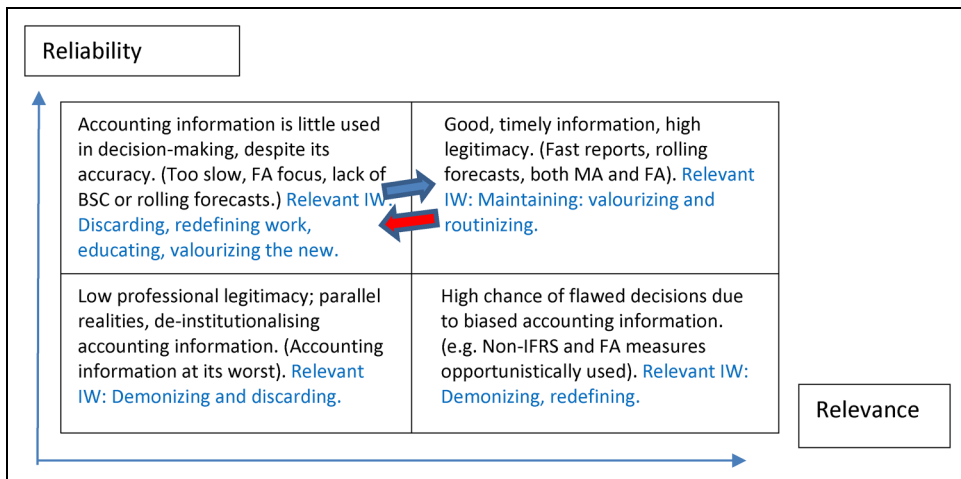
Reliability

| Accounting information is little used in decision-making, despite its accuracy. (Too slow, FA focus, lack of BSC or rolling forecasts.) Relevant IW: Discarding, redefining work, educating, valourizing the new. | Good, timely information, high legitimacy. (Fast reports, rolling forecasts, both MA and FA). Relevant IW: Maintaining: valourizing and routinizing. |
|---|---|
| Low professional legitimacy; parallel realities, de-institutionalising accounting information. (Accounting information at its worst). Relevant IW: Demonizing and discarding. | High chance of flawed decisions due to biased accounting information. (e.g. Non-IFRS and FA measures opportunistically used). Relevant IW: Demonizing, redefining. |

Relevance